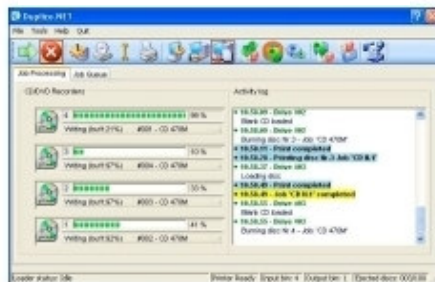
Duplitec NET

File Tools Help Quit

Job Processing | Job Queue

CD/DVD Recorders

4 96%
Writing (burn 21%) #001 - CD 470M

3 10%
Writing (burn 97%) #004 - CD 470M

2 30%
Writing (burn 97%) #003 - CD 470M

1 41%
Writing (burn 92%) #002 - CD 470M

Activity log

• 10:58:49 - Drive #02
Blank CD loaded
• 10:58:49 - Drive #02
Burning disc № 2 - Job 'CD 470M'
• 10:58:33 - Print completed
• 10:58:26 - Printing disc № 3 Job 'CD 8.1'
• 10:58:37 - Drive #03
Loading disc
• 10:58:49 - Print completed
• 10:58:49 - Job 'CD 8.1' completed
• 10:58:55 - Drive #03
Blank CD loaded
• 10:58:55 - Drive #03
Burning disc № 4 - Job 'CD 470M'

Loader status: Idle Printer Ready Input bin: 4 Output bin: 1 Ejected discs: 0058/00